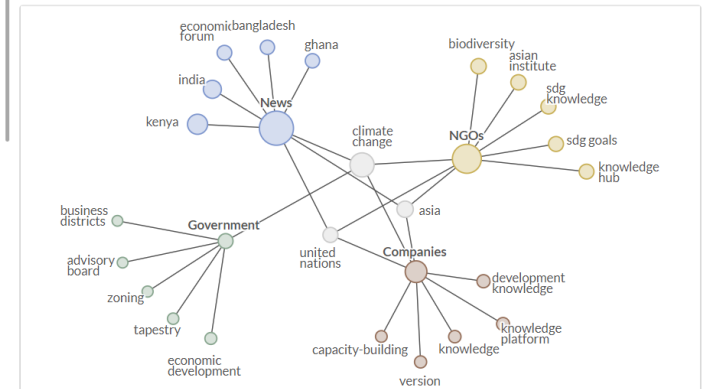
economic forum
bangladesh
ghana
india
News
kenya
biodiversity
asian institute
sdg knowledge
NGOs
sdg goals
knowledge hub
climate change
asia
business districts
Government
advisory board
zoning
tapestry
economic development
united nations
Companies
development knowledge
knowledge platform
knowledge
capacity-building
version